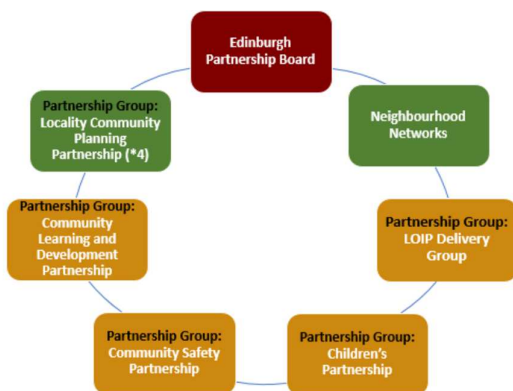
Edinburgh Partnership Board

Neighbourhood Networks

Partnership Group: LOIP Delivery Group

Partnership Group: Children's Partnership

Partnership Group: Community Safety Partnership

Partnership Group: Community Learning and Development Partnership

Partnership Group: Locality Community Planning Partnership (*4)